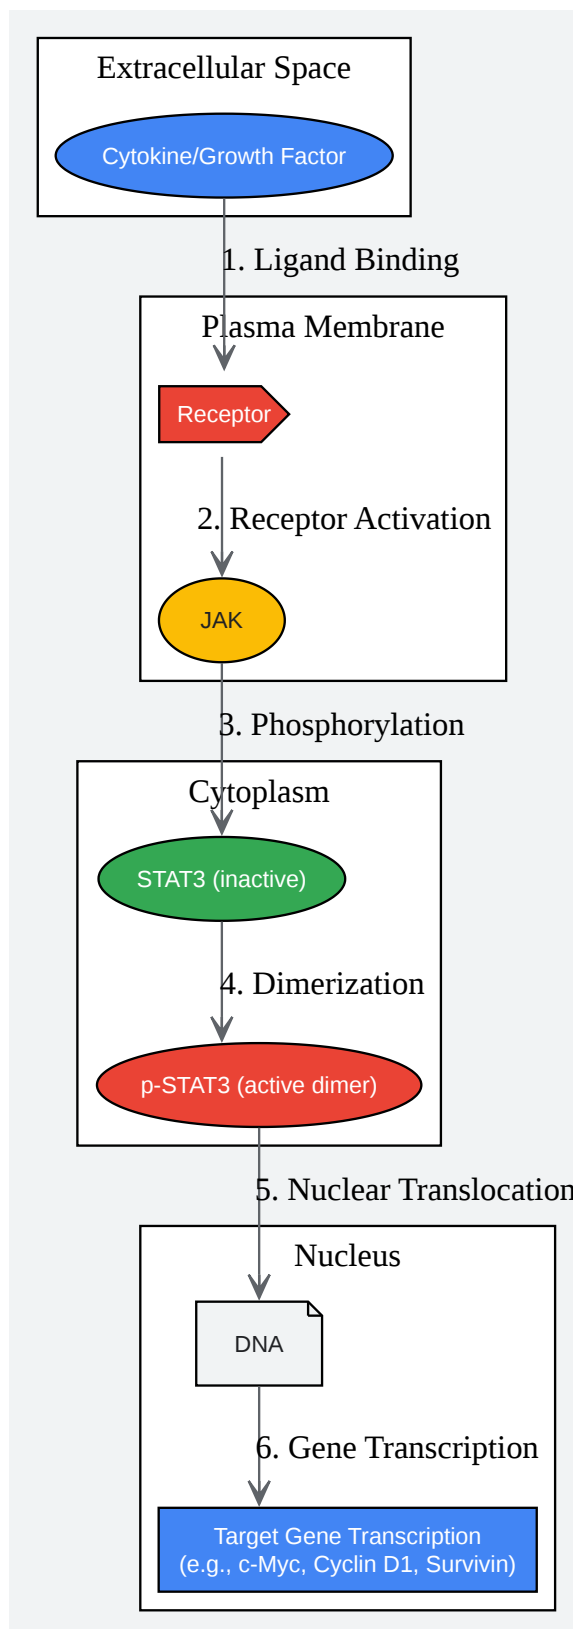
Extracellular Space

Cytokine/Growth Factor

1. Ligand Binding

Plasma Membrane

Receptor

2. Receptor Activation

JAK

3. Phosphorylation

Cytoplasm

STAT3 (inactive)

4. Dimerization

p-STAT3 (active dimer)

5. Nuclear Translocation

Nucleus

DNA

6. Gene Transcription

Target Gene Transcription
(e.g., c-Myc, Cyclin D1, Survivin)